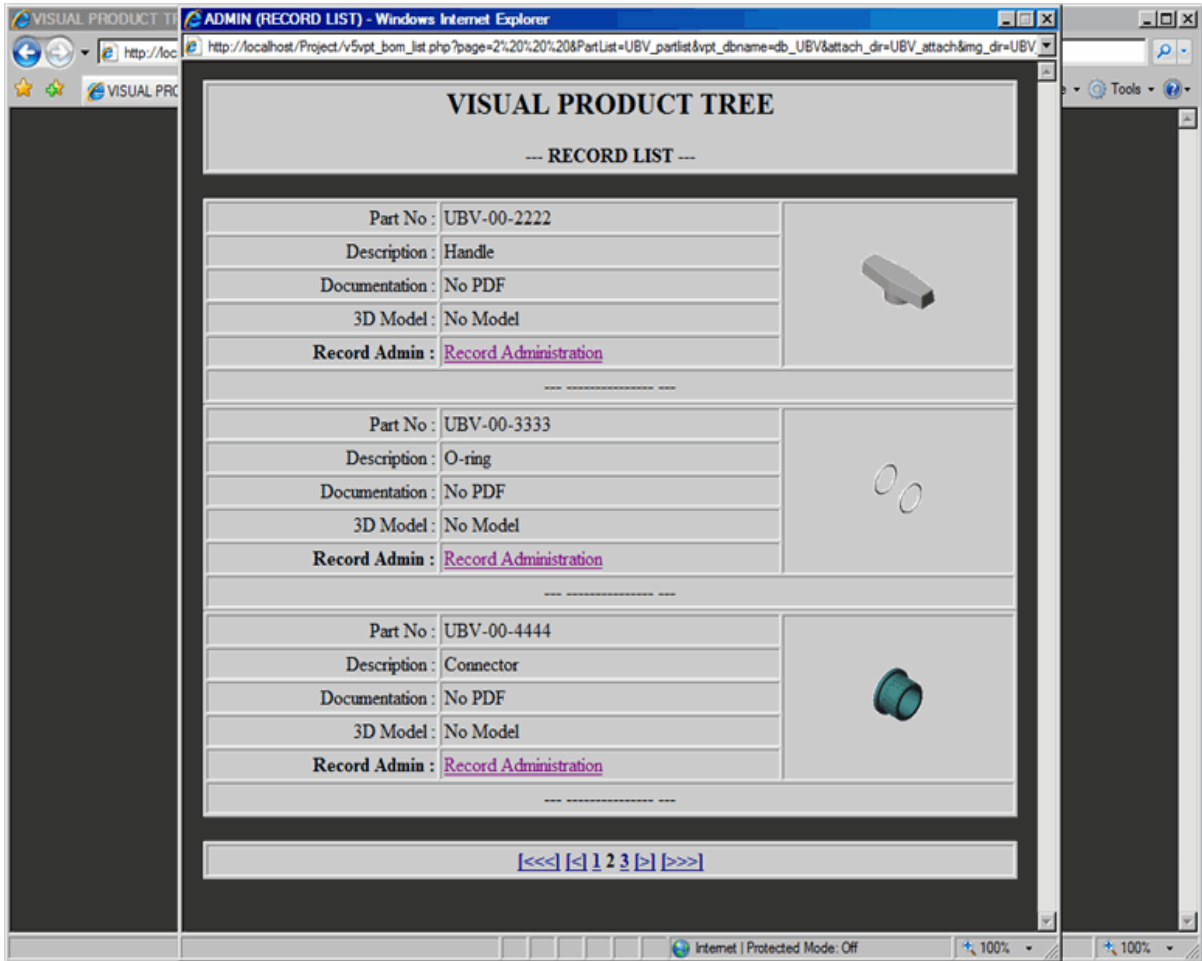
VISUAL PRODUCT T

http://loc

VISUAL PRC

Tools

ADMIN (RECORD LIST) - Windows Internet Explorer

http://localhost/Project/v5vpt_bom_list.php?page=2%20%20%20&PartList=UBV_partlist&vpt_dbname=db_UBV&attach_dir=UBV_attach&img_dir=UBV

VISUAL PRODUCT TREE

--- RECORD LIST ---

| | |
|---|---|
| Part No : | UBV-00-2222 |
| Description : | Handle |
| Documentation : | No PDF |
| 3D Model : | No Model |
| **Record Admin :** | Record Administration |

--- ---------------- ---

| | |
|---|---|
| Part No : | UBV-00-3333 |
| Description : | O-ring |
| Documentation : | No PDF |
| 3D Model : | No Model |
| **Record Admin :** | Record Administration |

--- ---------------- ---

| | |
|---|---|
| Part No : | UBV-00-4444 |
| Description : | Connector |
| Documentation : | No PDF |
| 3D Model : | No Model |
| **Record Admin :** | Record Administration |

--- ---------------- ---

[<<<] [<] 1 2 3 [>] [>>>]

Internet | Protected Mode: Off

100%

100%